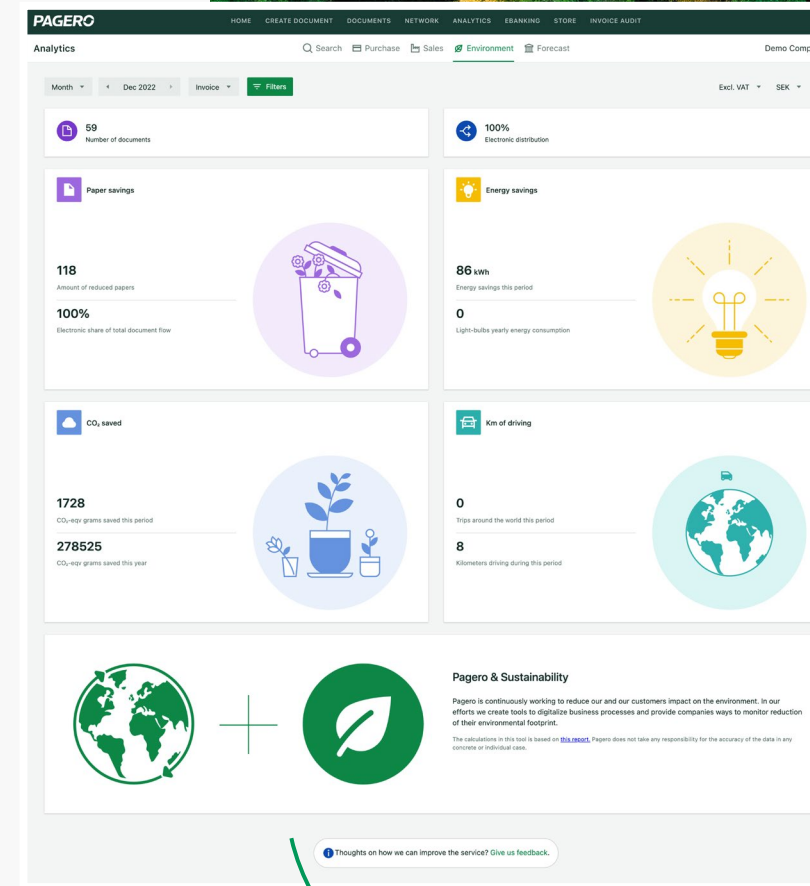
PAGERO HOME CREATE DOCUMENT DOCUMENTS NETWORK ANALYTICS EBANKING STORE INVOICE AUDIT

Analytics

Search Purchase Sales Environment Forecast

Demo Comp

Month Dec 2022 Invoice Filters

Excl. VAT SEK

59
Number of documents

100%
Electronic distribution

Paper savings

118
Amount of reduced papers

100%
Electronic share of total document flow

Energy savings

86 kWh
Energy savings this period

0
Light-bulbs yearly energy consumption

$CO_2$ saved

1728
$CO_2$-eqv grams saved this period

278525
$CO_2$-eqv grams saved this year

Km of driving

0
Trips around the world this period

8
Kilometers driving during this period

Pagero & Sustainability

Pagero is continuously working to reduce our and our customers impact on the environment. In our efforts we create tools to digitalize business processes and provide companies ways to monitor reduction of their environmental footprint.

The calculations in this tool is based on this report. Pagero does not take any responsibility for the accuracy of the data in any concrete or individual case.

Thoughts on how we can improve the service? Give us feedback.